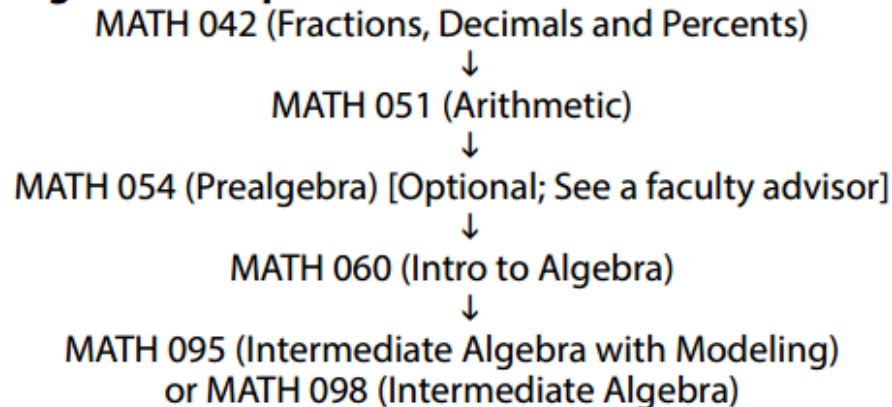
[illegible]
MATH 042 (Fractions, Decimals and Percents)
↓
MATH 051 (Arithmetic)
↓
MATH 054 (Prealgebra) [Optional; See a faculty advisor]
↓
MATH 060 (Intro to Algebra)
↓
MATH 095 (Intermediate Algebra with Modeling) or MATH 098 (Intermediate Algebra)